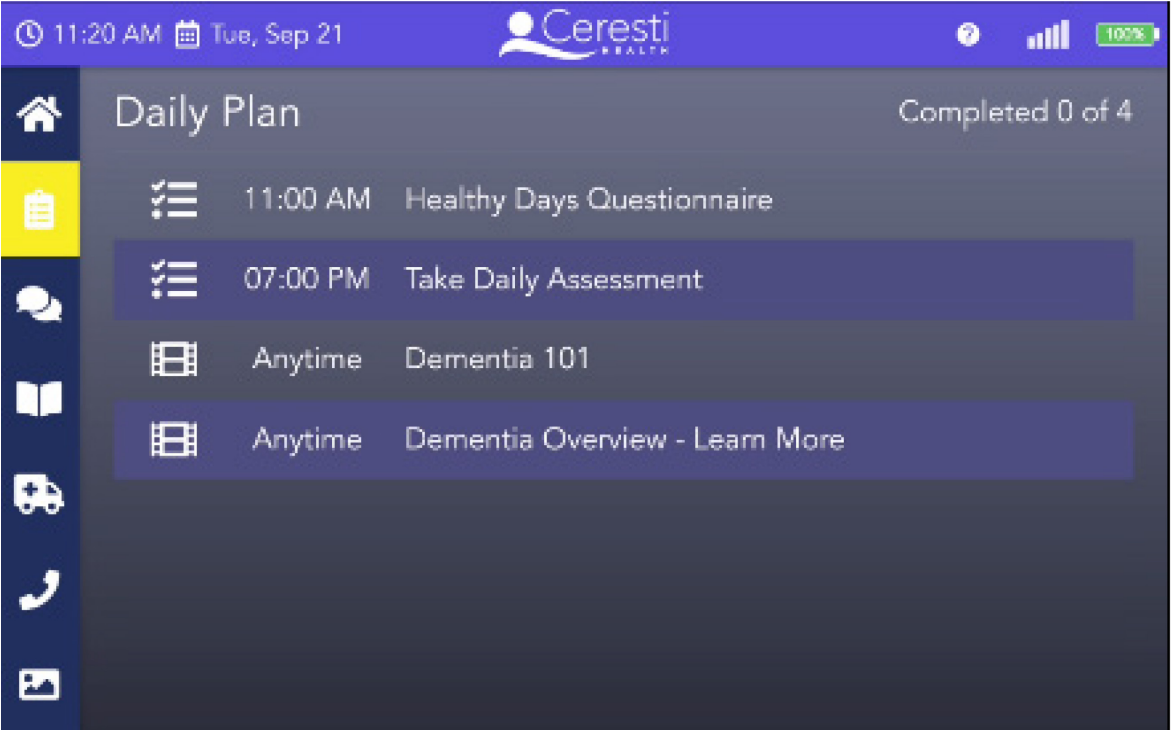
11:20 AM Tue, Sep 21

Ceresti HEALTH

100%

Daily Plan

Completed 0 of 4

11:00 AM Healthy Days Questionnaire

07:00 PM Take Daily Assessment

Anytime Dementia 101

Anytime Dementia Overview - Learn More